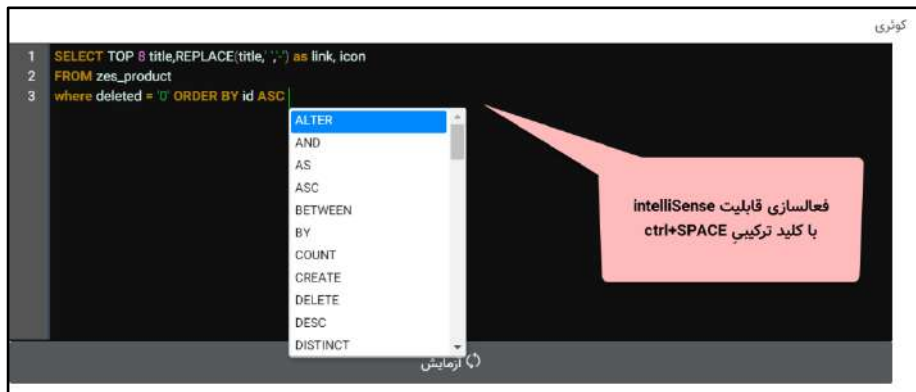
کوئری

1 SELECT TOP 8 title,REPLACE(title,' ','-') as link, icon
2 FROM zes_product
3 where deleted = '0' ORDER BY id ASC

ALTER
AND
AS
ASC
BETWEEN
BY
COUNT
CREATE
DELETE
DESC
DISTINCT

فعالسازی قابلیت intelliSense
با کلید ترکیبی ctrl+SPACE

آزمایش